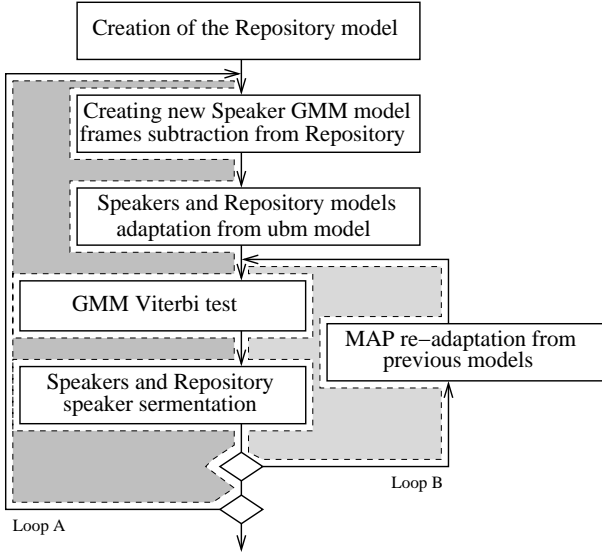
Creation of the Repository model

Creating new Speaker GMM model frames subtraction from Repository

Speakers and Repository models adaptation from ubm model

GMM Viterbi test

MAP re−adaptation from previous models

Speakers and Repository speaker sermentation

Loop B

Loop A